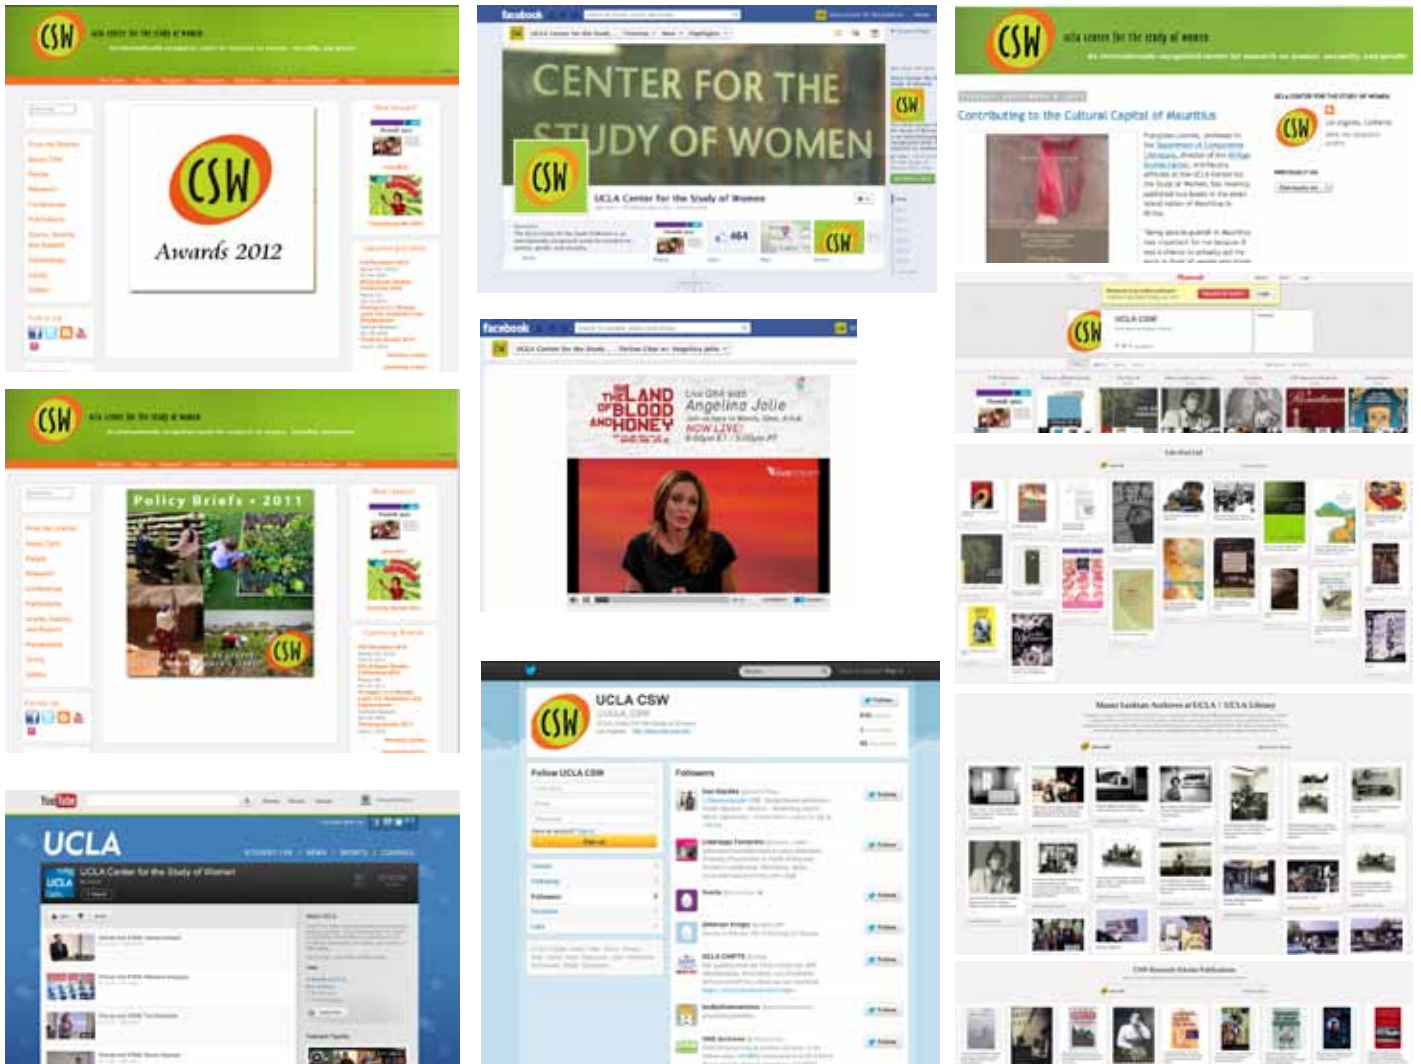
CSW ucla center for the study of women

CSW
Awards 2012

facebook

CENTER FOR THE STUDY OF WOMEN

CSW

UCLA Center for the Study of Women

464

CSW ucla center for the study of women

Contributing to the Cultural Capital of Mauritius

CSW

UCLA CSW

CSW ucla center for the study of women

Policy Briefs • 2011

CSW

facebook

THE LAND OF BLOOD AND HONEY

Live Q&A with Angelina Jolie

NOW LIVE!

YouTube

UCLA

UCLA Center for the Study of Women

UCLA CSW

CSW

Follow UCLA CSW

Followers

Sign up

Mazer Lesbian Archives at UCLA / UCLA Library

CSW Research Scholar Publications